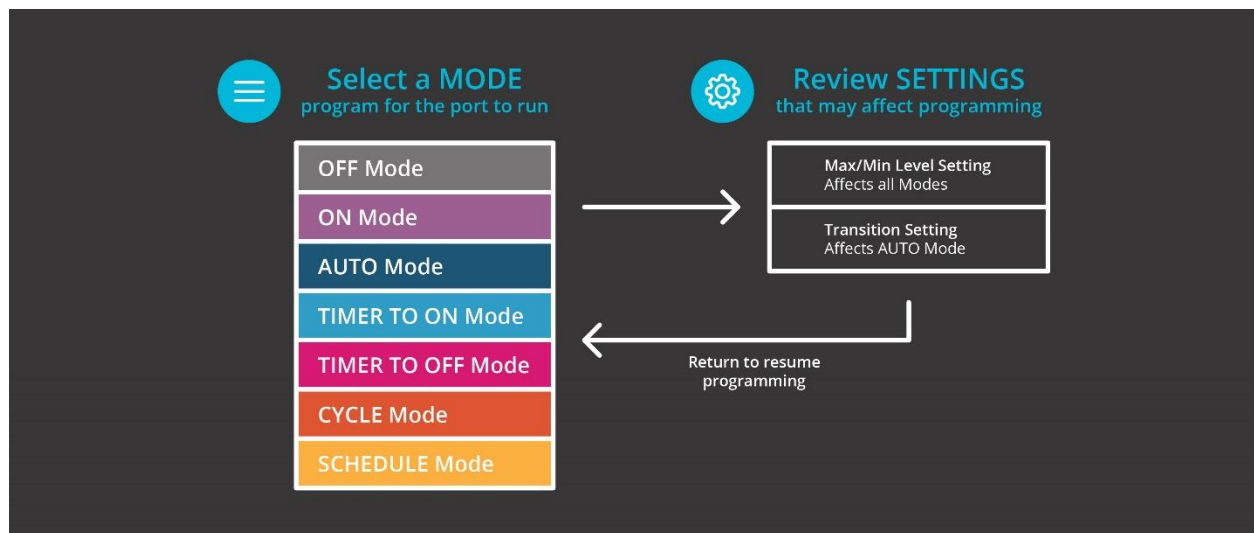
Select a MODE
program for the port to run

OFF Mode

ON Mode

AUTO Mode

TIMER TO ON Mode

TIMER TO OFF Mode

CYCLE Mode

SCHEDULE Mode

Review SETTINGS
that may affect programming

Max/Min Level Setting
Affects all Modes

Transition Setting
Affects AUTO Mode

Return to resume programming